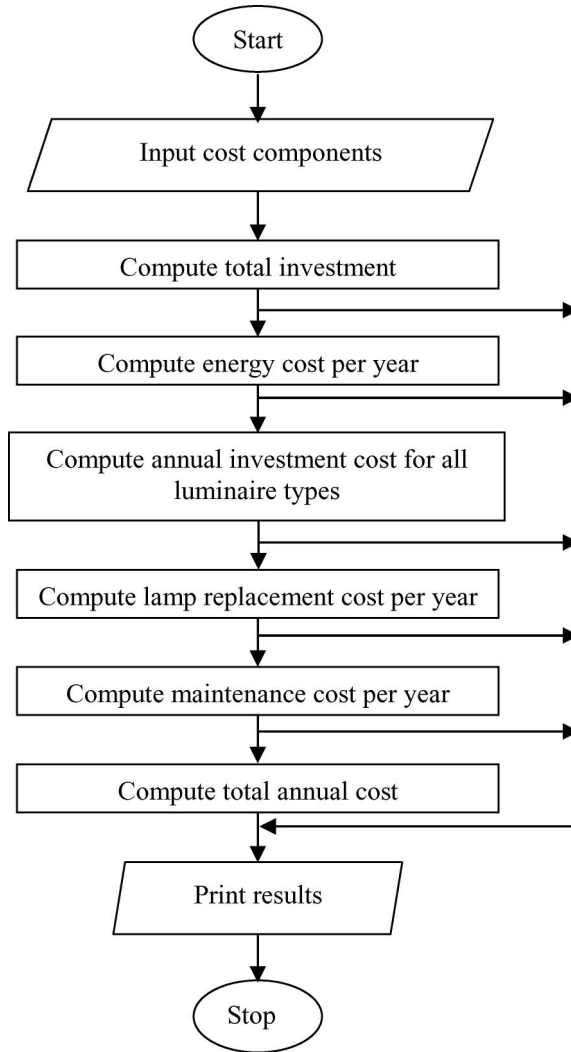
Start

Input cost components

Compute total investment

Compute energy cost per year

Compute annual investment cost for all luminaire types

Compute lamp replacement cost per year

Compute maintenance cost per year

Compute total annual cost

Print results

Stop